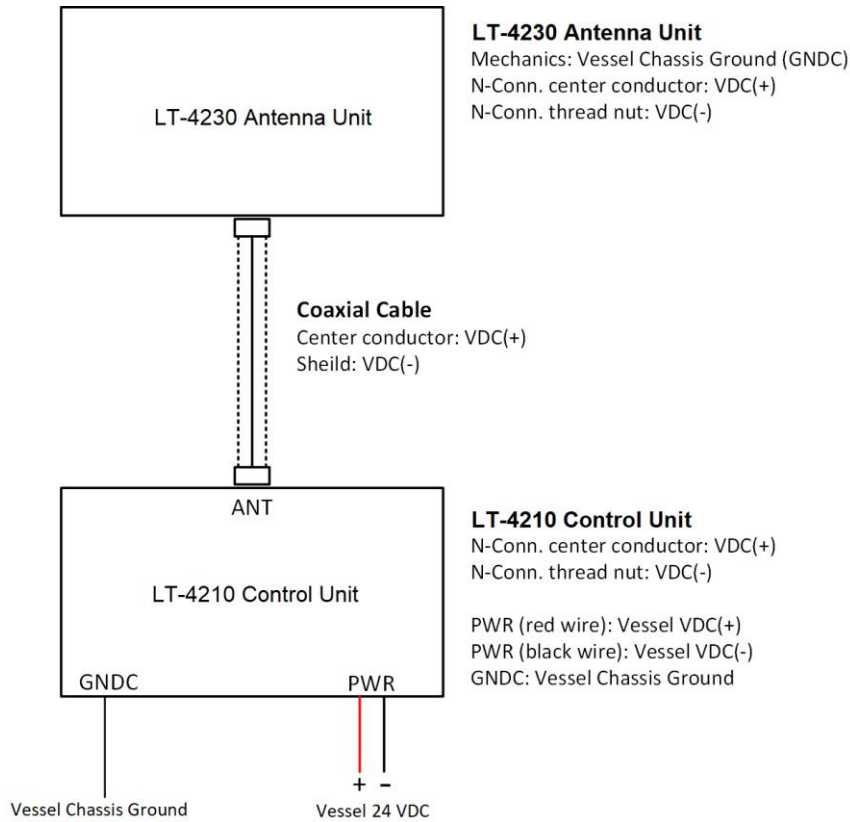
LT-4230 Antenna Unit

LT-4230 Antenna Unit
Mechanics: Vessel Chassis Ground (GNDC)
N-Conn. center conductor: VDC(+)
N-Conn. thread nut: VDC(-)

Coaxial Cable
Center conductor: VDC(+)
Sheild: VDC(-)

ANT

LT-4210 Control Unit

LT-4210 Control Unit
N-Conn. center conductor: VDC(+)
N-Conn. thread nut: VDC(-)

PWR (red wire): Vessel VDC(+)
PWR (black wire): Vessel VDC(-)
GNDC: Vessel Chassis Ground

GNDC

PWR

+ −

Vessel Chassis Ground

Vessel 24 VDC